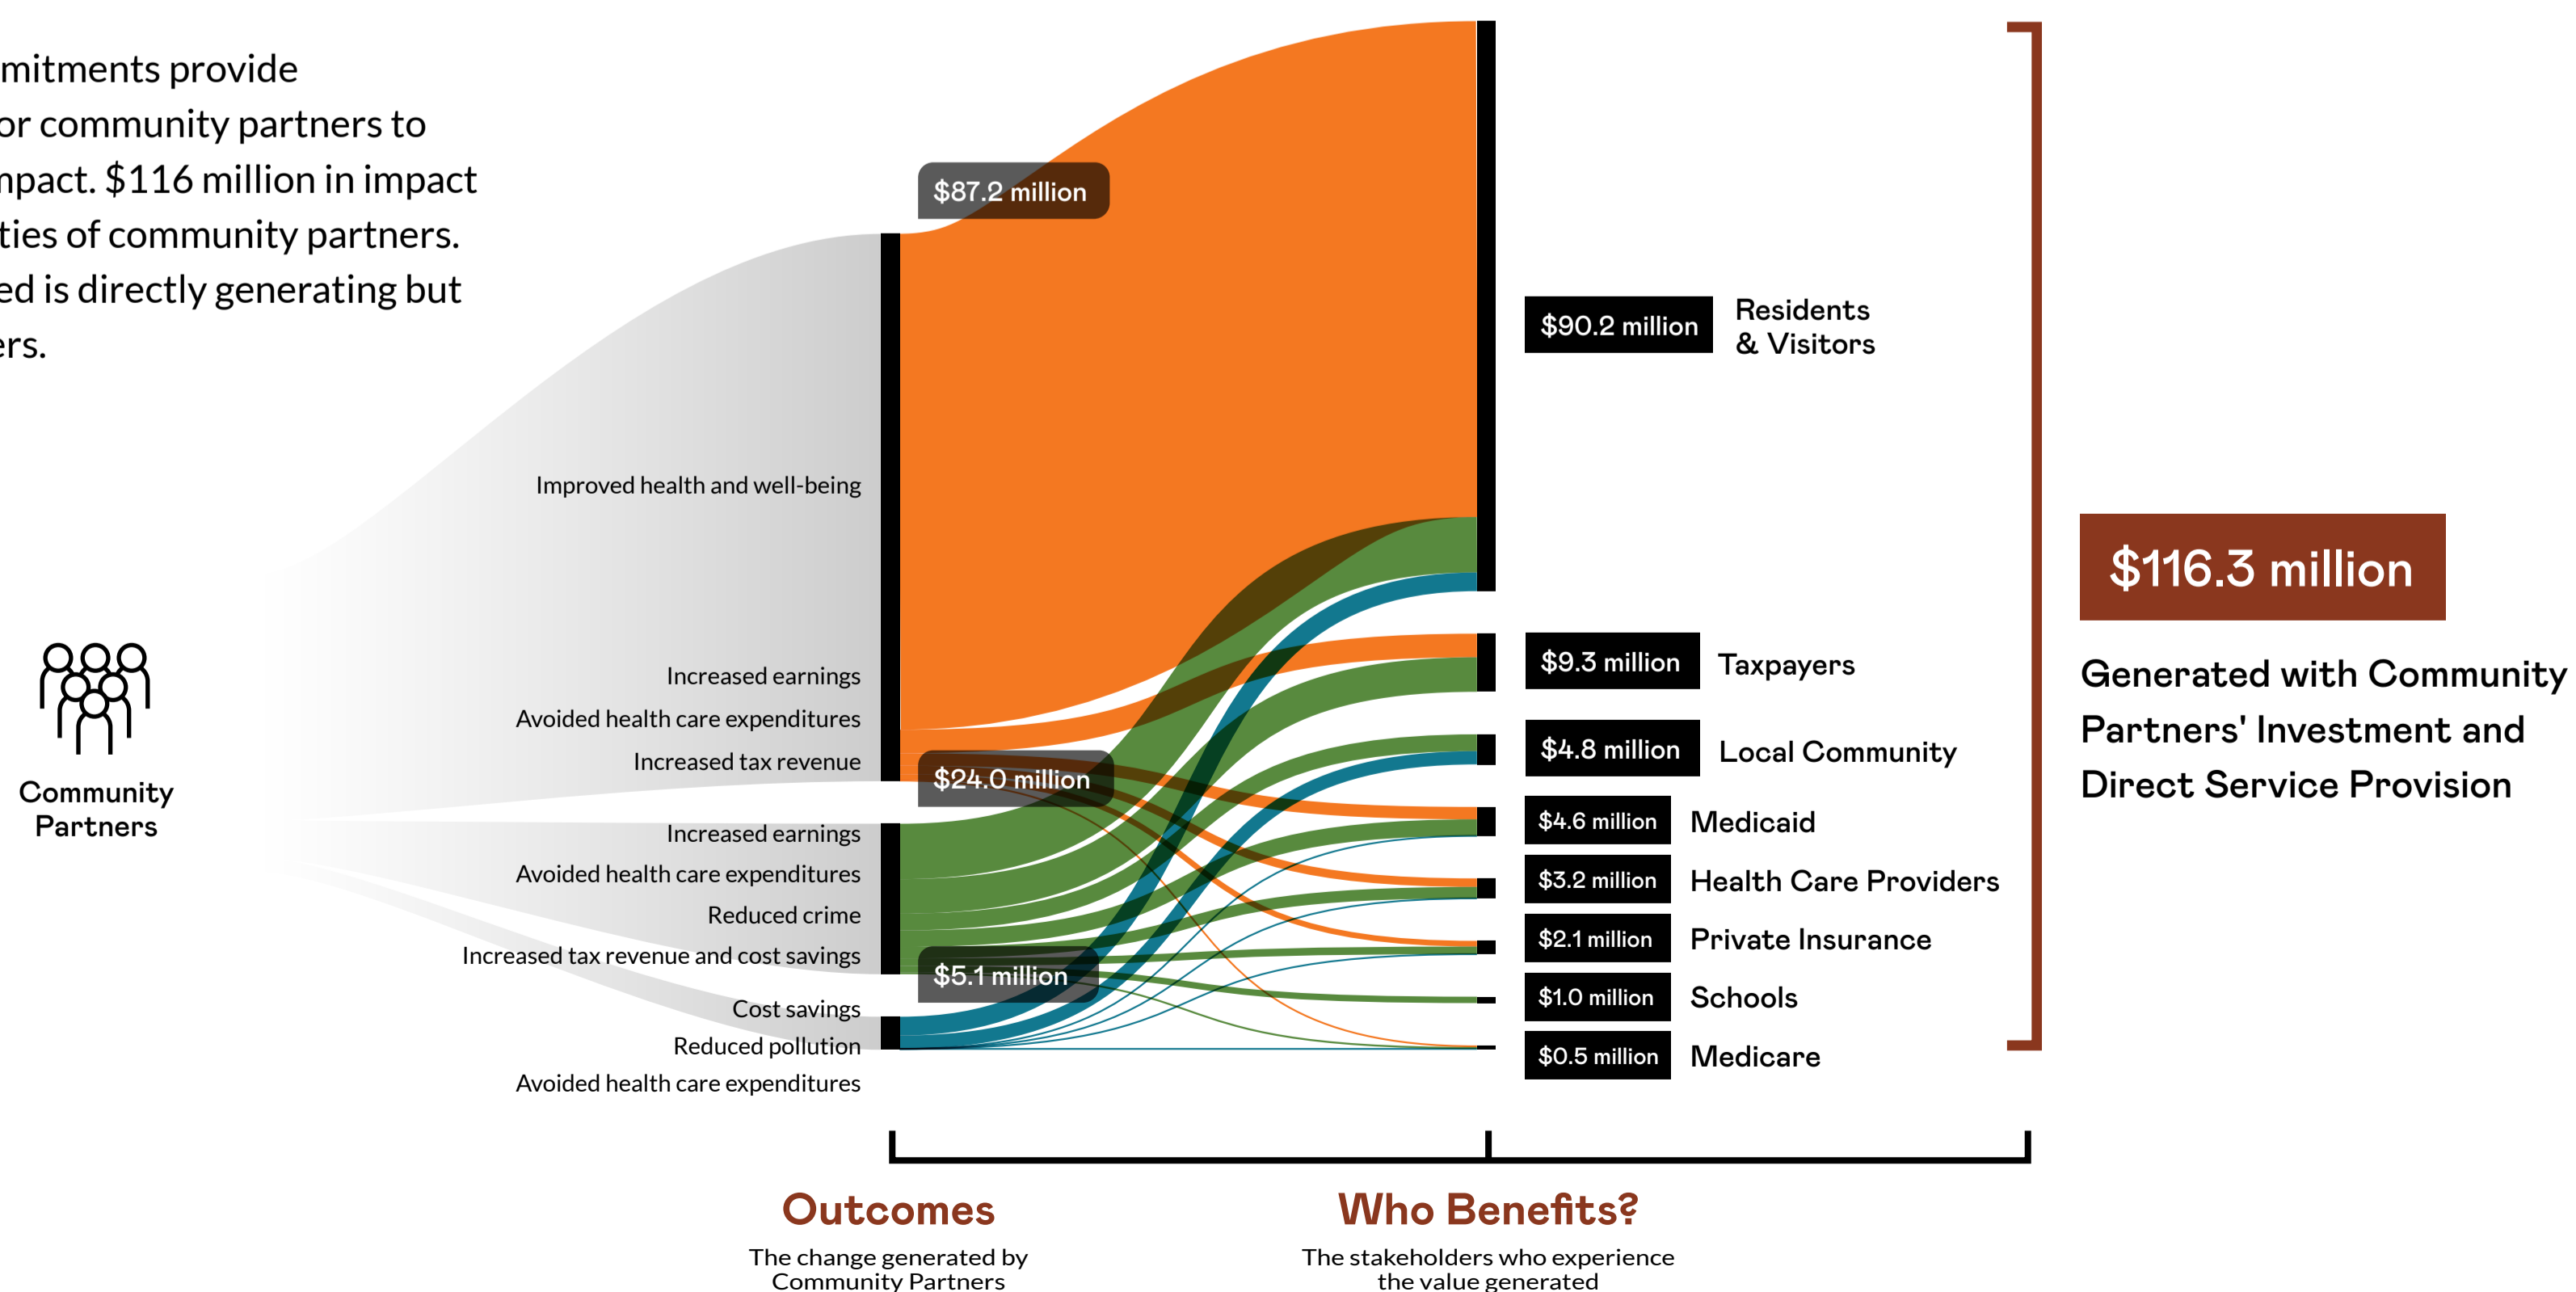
mitments provide or community partners to npact. $116 million in impact ties of community partners. ed is directly generating but ers.

Community Partners

$87.2 million

Improved health and well-being

Increased earnings

Avoided health care expenditures

Increased tax revenue

$24.0 million

Increased earnings

Avoided health care expenditures

Reduced crime

Increased tax revenue and cost savings

$5.1 million

Cost savings

Reduced pollution

Avoided health care expenditures

$90.2 million Residents & Visitors

$9.3 million Taxpayers

$4.8 million Local Community

$4.6 million Medicaid

$3.2 million Health Care Providers

$2.1 million Private Insurance

$1.0 million Schools

$0.5 million Medicare

$116.3 million

Generated with Community Partners' Investment and Direct Service Provision

Outcomes

The change generated by Community Partners

Who Benefits?

The stakeholders who experience the value generated